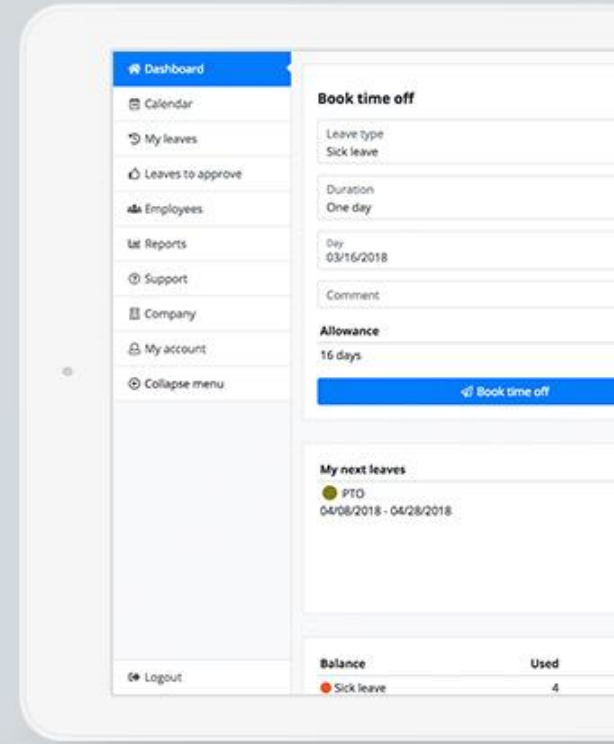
Dashboard
Calendar
My leaves
Leaves to approve
Employees
Reports
Support
Company
My account
Collapse menu

Logout

Book time off

Leave type
Sick leave

Duration
One day

Day
03/16/2018

Comment

Allowance
16 days

Book time off

My next leaves
PTO
04/08/2018 - 04/28/2018

| Balance | Used |
|---|---|
| Sick leave | 4 |